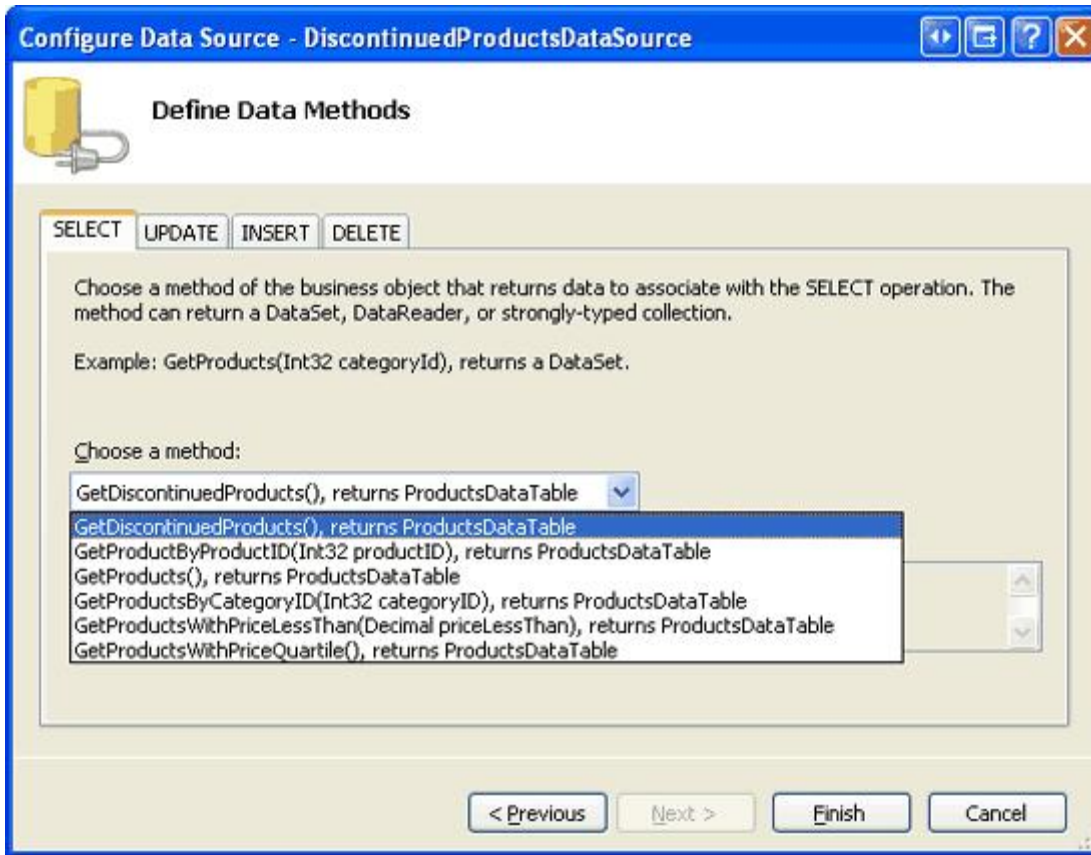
Configure Data Source - DiscontinuedProductsDataSource

Define Data Methods

SELECT
UPDATE
INSERT
DELETE

Choose a method of the business object that returns data to associate with the SELECT operation. The method can return a DataSet, DataReader, or strongly-typed collection.

Example: GetProducts(Int32 categoryId), returns a DataSet.

Choose a method:

GetDiscontinuedProducts(), returns ProductsDataTable

GetDiscontinuedProducts(), returns ProductsDataTable
GetProductByProductID(Int32 productID), returns ProductsDataTable
GetProducts(), returns ProductsDataTable
GetProductsByCategoryID(Int32 categoryID), returns ProductsDataTable
GetProductsWithPriceLessThan(Decimal priceLessThan), returns ProductsDataTable
GetProductsWithPriceQuartile(), returns ProductsDataTable

< Previous
Next >
Finish
Cancel